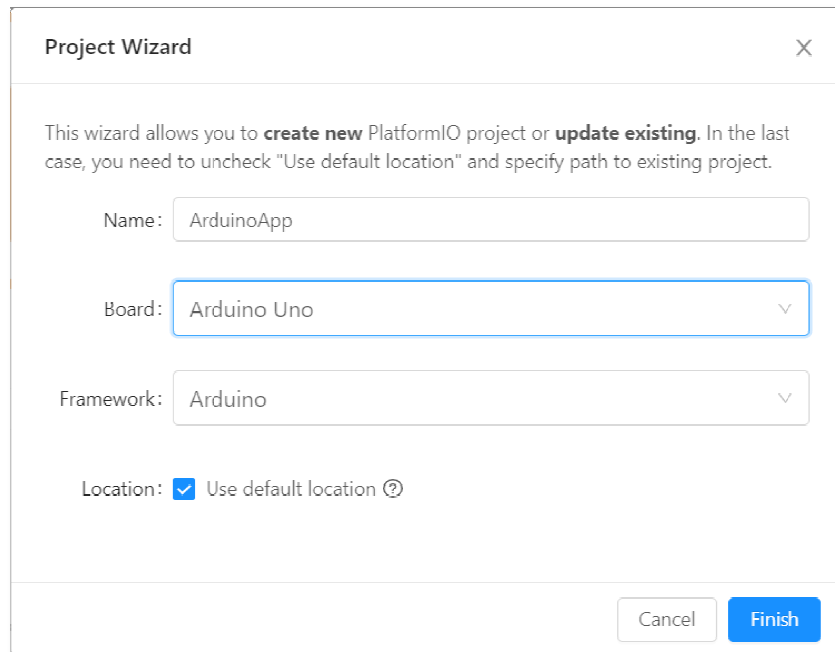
Project Wizard

×

This wizard allows you to **create new** PlatformIO project or **update existing**. In the last case, you need to uncheck "Use default location" and specify path to existing project.

Name: ArduinoApp

Board: Arduino Uno

Framework: Arduino

Location: Use default location ?

Cancel Finish